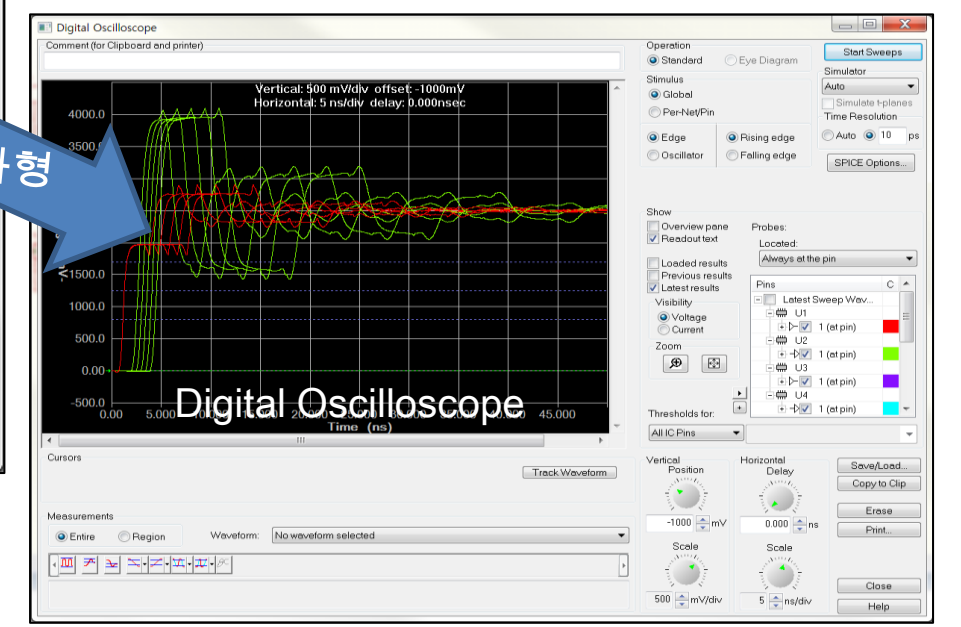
Digital Oscilloscope

Comment (for Clipboard and printer)

Vertical: 500 mV/div offset: -1000mV
Horizontal: 5 ns/div delay: 0.000nsec

형

4000.0
3500.0
1500.0
1000.0
500.0
0.00
-500.0
0.00
5.000
45.000
Time (ns)

Digital Oscilloscope

Operation
Standard
Eye Diagram
Stimulus
Global
Per-Net/Pin
Edge
Oscillator
Rising edge
Falling edge

Start Sweeps
Simulator
Auto
Simulate t-planes
Time Resolution
Auto
10
ps
SPICE Options...

Show
Overview pane
Readout text
Loaded results
Previous results
Latest results
Visibility
Voltage
Current
Zoom

Probes:
Located:
Always at the pin
Pins
C
Latest Sweep Wav...
U1
1 (at pin)
U2
1 (at pin)
U3
1 (at pin)
U4
1 (at pin)

Thresholds for:
All IC Pins

Cursors
Track Waveform

Measurements
Entire
Region
Waveform:
No waveform selected

Vertical
Position
-1000
mV
Scale
500
mV/div

Horizontal
Delay
0.000
ns
Scale
5
ns/div

Save/Load...
Copy to Clip
Erase
Print...
Close
Help